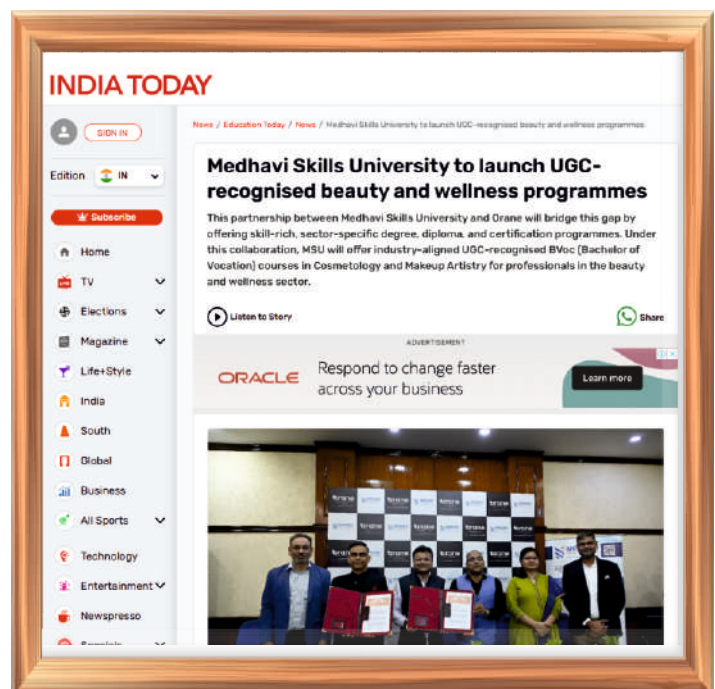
INDIA TODAY

SIGN IN

Edition IN

Subscribe

Home

TV

Elections

Magazine

Life+Style

India

South

Global

Business

All Sports

Technology

Entertainment

Newspresso

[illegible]

News / Education Today / News / Medhavi Skills University to launch UGC-recognised beauty and wellness programmes

Medhavi Skills University to launch UGC-recognised beauty and wellness programmes

This partnership between Medhavi Skills University and Orane will bridge this gap by offering skill-rich, sector-specific degree, diploma, and certification programmes. Under this collaboration, MSU will offer industry-aligned UGC-recognised BVoc (Bachelor of Vocation) courses in Cosmetology and Makeup Artistry for professionals in the beauty and wellness sector.

Listen to Story

Share

ADVERTISEMENT

ORACLE

Respond to change faster across your business

Learn more